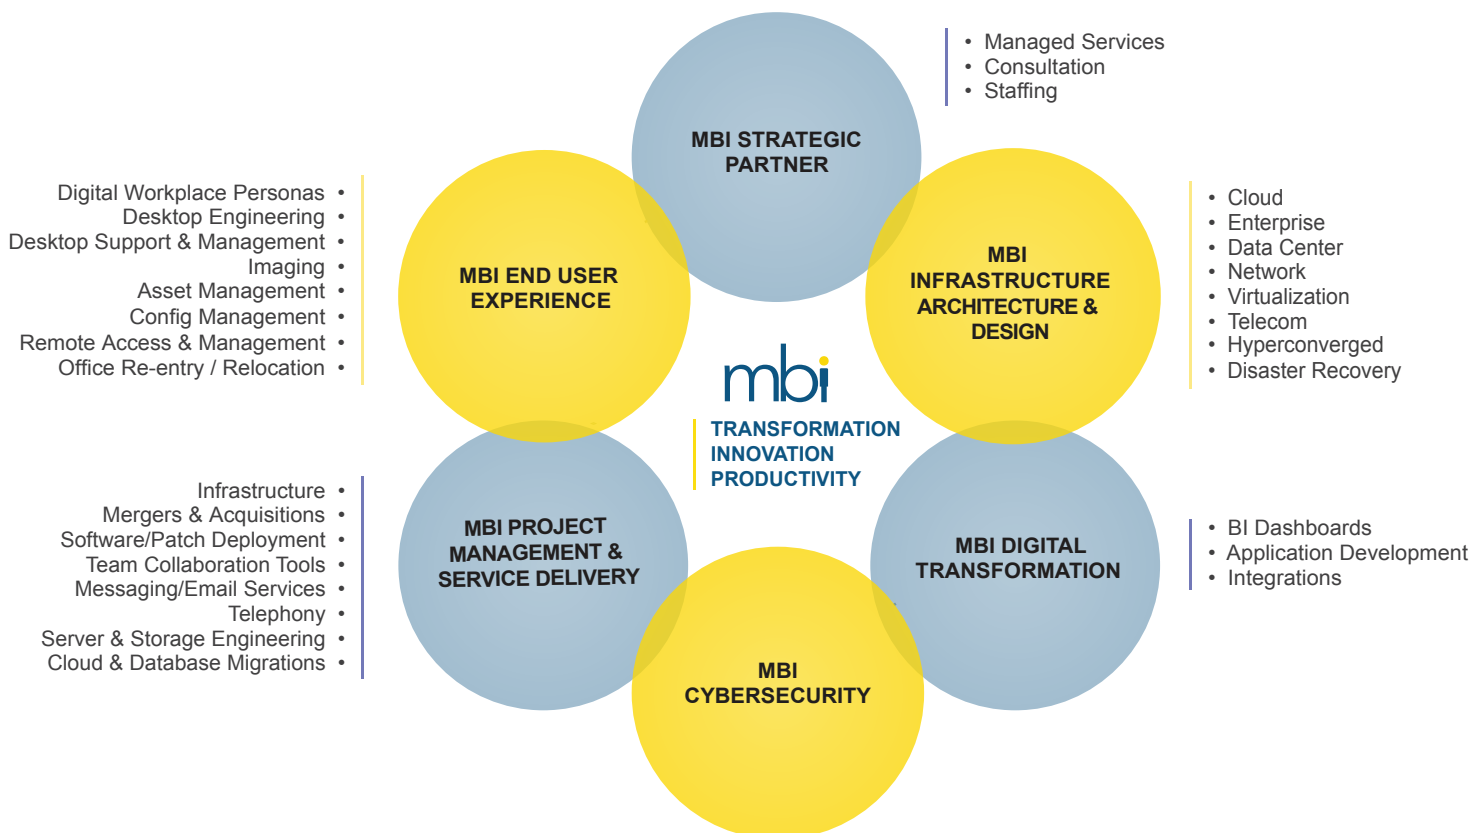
- Managed Services
- Consultation
- Staffing

MBI STRATEGIC PARTNER

Digital Workplace Personas •
Desktop Engineering •
Desktop Support & Management •
Imaging •
Asset Management •
Config Management •
Remote Access & Management •
Office Re-entry / Relocation •

MBI END USER EXPERIENCE

MBI INFRASTRUCTURE ARCHITECTURE & DESIGN

- Cloud
- Enterprise
- Data Center
- Network
- Virtualization
- Telecom
- Hyperconverged
- Disaster Recovery

mbi

TRANSFORMATION
INNOVATION
PRODUCTIVITY

Infrastructure •
Mergers & Acquisitions •
Software/Patch Deployment •
Team Collaboration Tools •
Messaging/Email Services •
Telephony •
Server & Storage Engineering •
Cloud & Database Migrations •

MBI PROJECT MANAGEMENT & SERVICE DELIVERY

MBI DIGITAL TRANSFORMATION

- BI Dashboards
- Application Development
- Integrations

MBI CYBERSECURITY